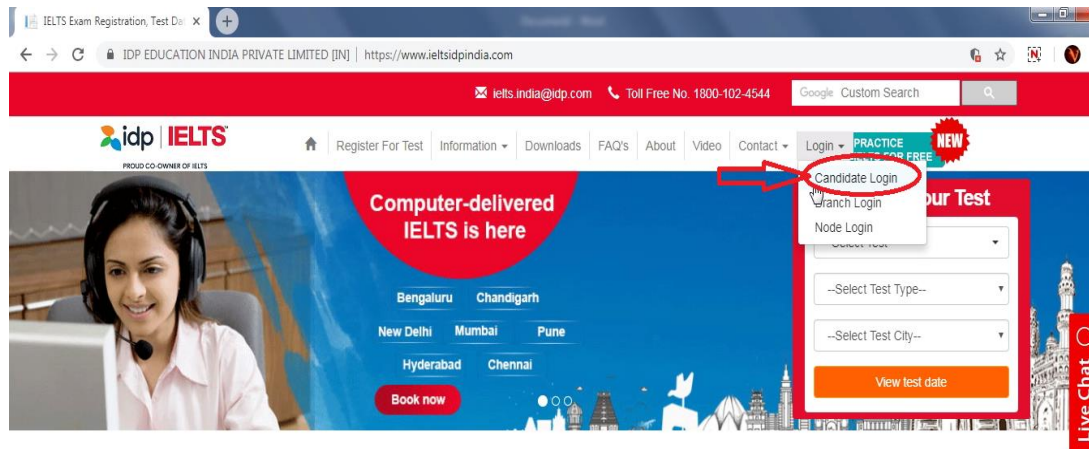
IELTS Exam Registration, Test Da ×

IDP EDUCATION INDIA PRIVATE LIMITED [IN] | https://www.ieltsidpindia.com

ielts.india@idp.com Toll Free No. 1800-102-4544 Google Custom Search

idp | IELTS
PROUD CO-OWNER OF IELTS

Register For Test Information Downloads FAQ's About Video Contact Login PRACTICE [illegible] FOR FREE NEW

Candidate Login
Branch Login
Node Login

Computer-delivered IELTS is here

Bengaluru Chandigarh
New Delhi Mumbai Pune
Hyderabad Chennai

Book now

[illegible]ur Test

--Select Test--
--Select Test Type--
--Select Test City--

View test date

Live Chat